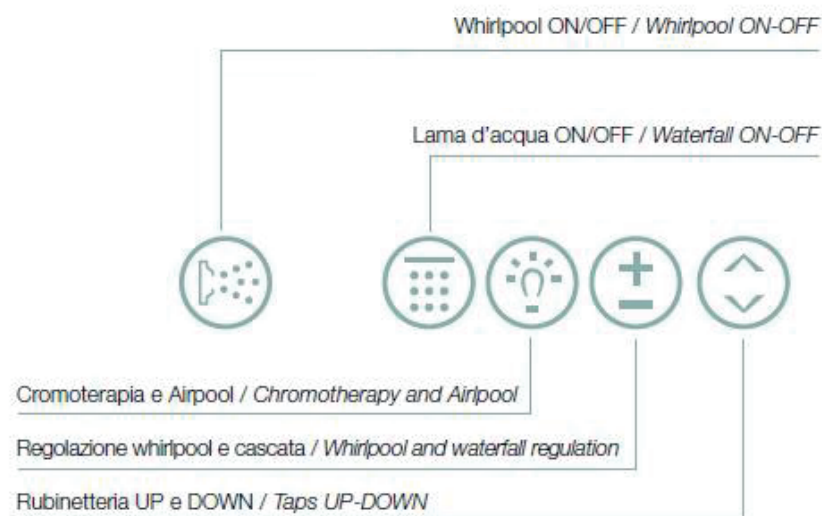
Whirlpool ON/OFF / Whirlpool ON-OFF

Lama d'acqua ON/OFF / Waterfall ON-OFF

Cromoterapia e Airpool / Chromotherapy and Airlpool

Regolazione whirlpool e cascata / Whirlpool and waterfall regulation

Rubinetteria UP e DOWN / Taps UP-DOWN